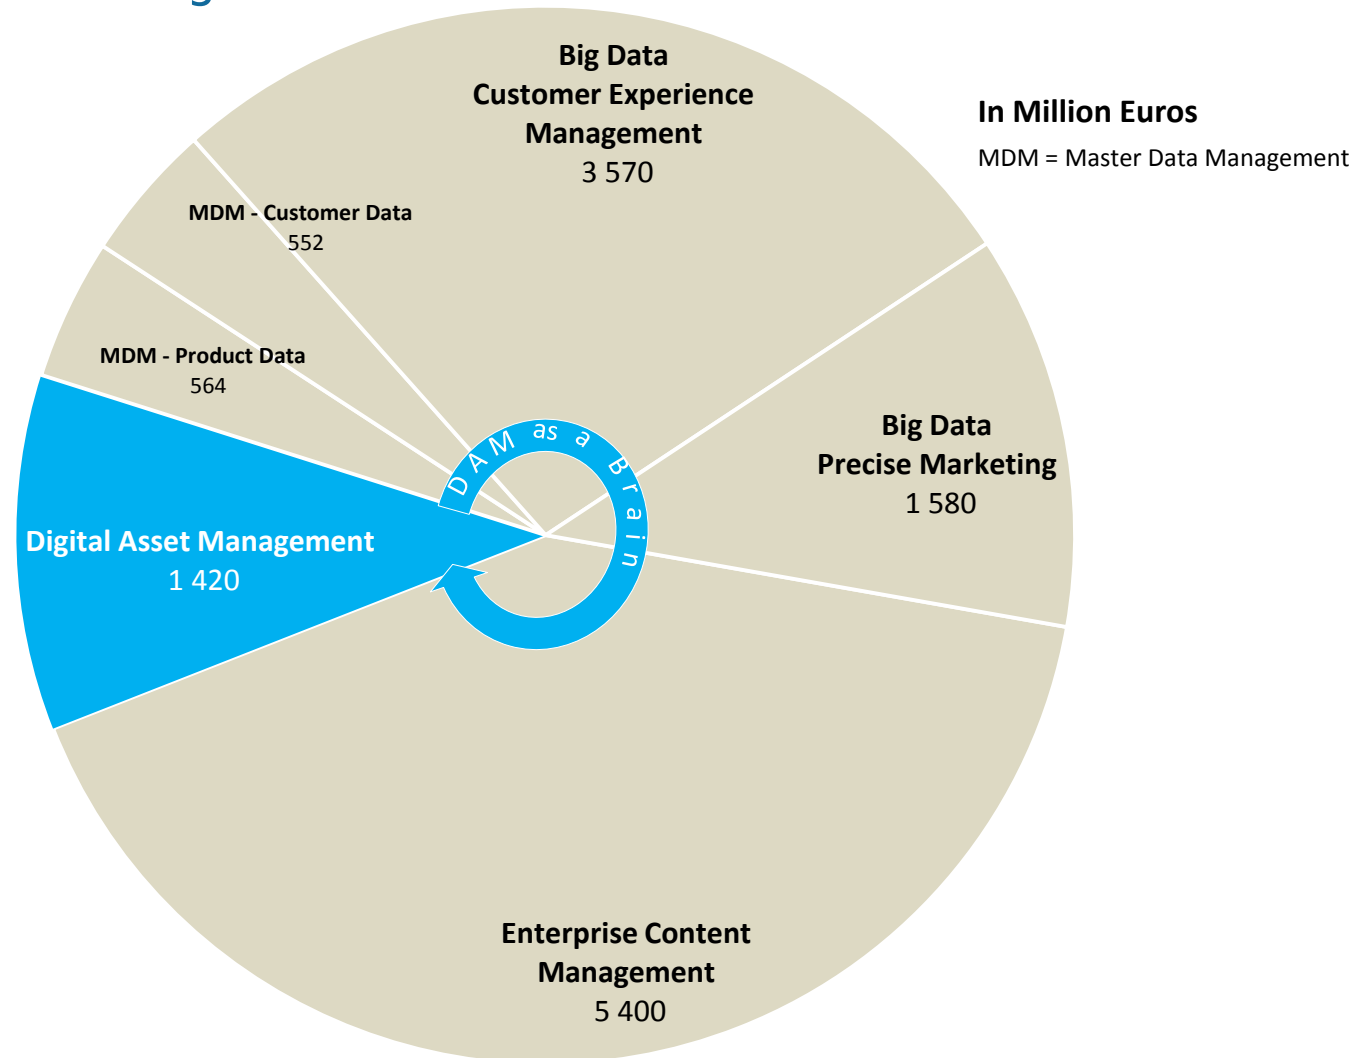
Big Data Customer Experience Management
3 570

In Million Euros
MDM = Master Data Management

MDM - Customer Data
552

MDM - Product Data
564

DAM as a Brain

Big Data Precise Marketing
1 580

Digital Asset Management
1 420

Enterprise Content Management
5 400